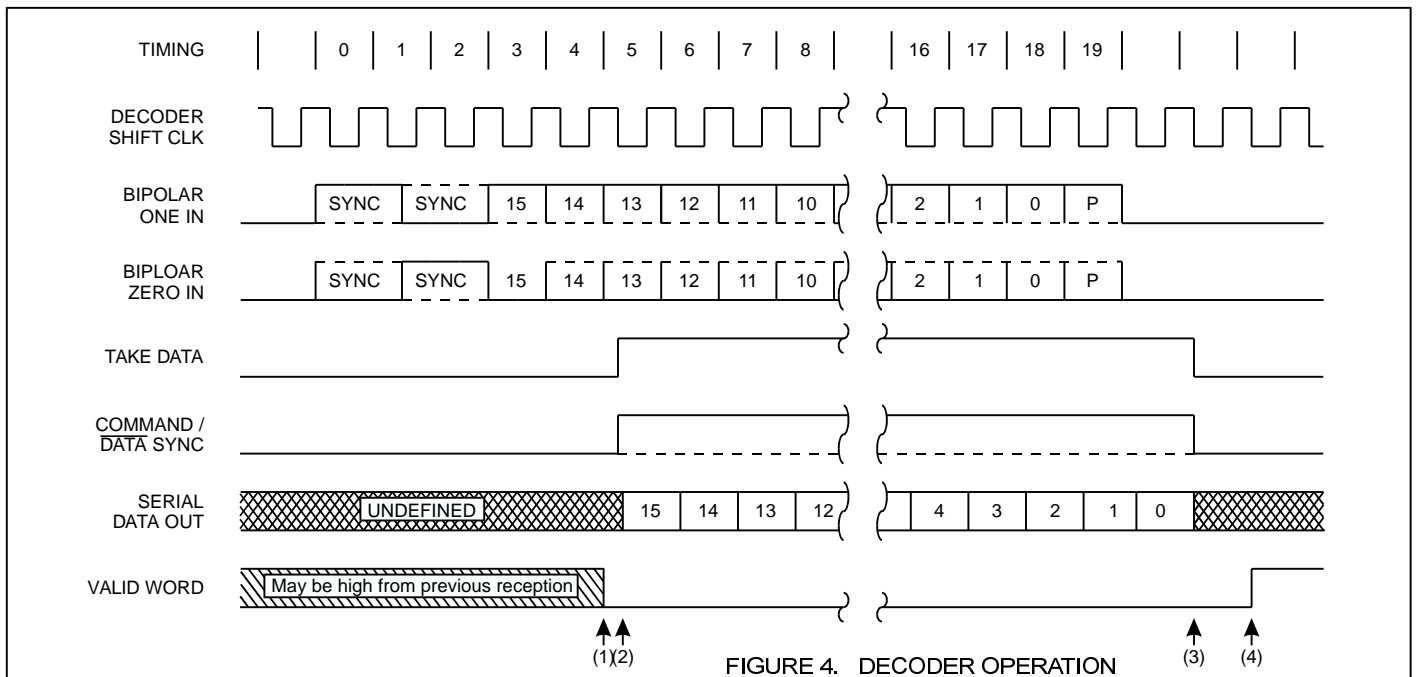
TIMING 0 1 2 3 4 5 6 7 8 16 17 18 19

DECODER SHIFT CLK

BIPOLAR ONE IN SYNC SYNC 15 14 13 12 11 10 2 1 0 P

BIPLOAR ZERO IN SYNC SYNC 15 14 13 12 11 10 2 1 0 P

TAKE DATA

$\overline{\text{COMMAND}}$ / $\overline{\text{DATA}}$ SYNC

SERIAL DATA OUT UNDEFINED 15 14 13 12 4 3 2 1 0

VALID WORD May be high from previous reception

(1) (2) (3) (4)

FIGURE 4. DECODER OPERATION